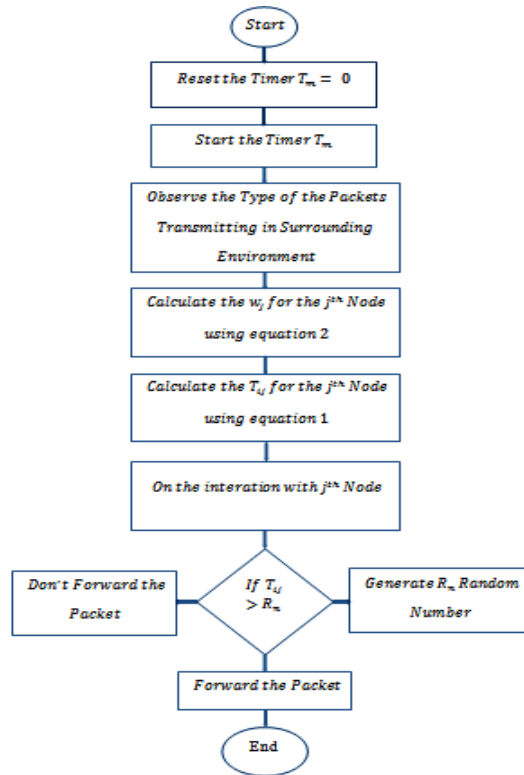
Start

Reset the Timer $T_m = 0$

Start the Timer $T_m$

Observe the Type of the Packets Transmitting in Surrounding Environment

Calculate the $w_j$ for the $j^{th}$ Node using equation 2

Calculate the $T_{ij}$ for the $j^{th}$ Node using equation 1

On the interation with $j^{th}$ Node

Don't Forward the Packet

If $T_{ij} > R_n$

Generate $R_n$ Random Number

Forward the Packet

End